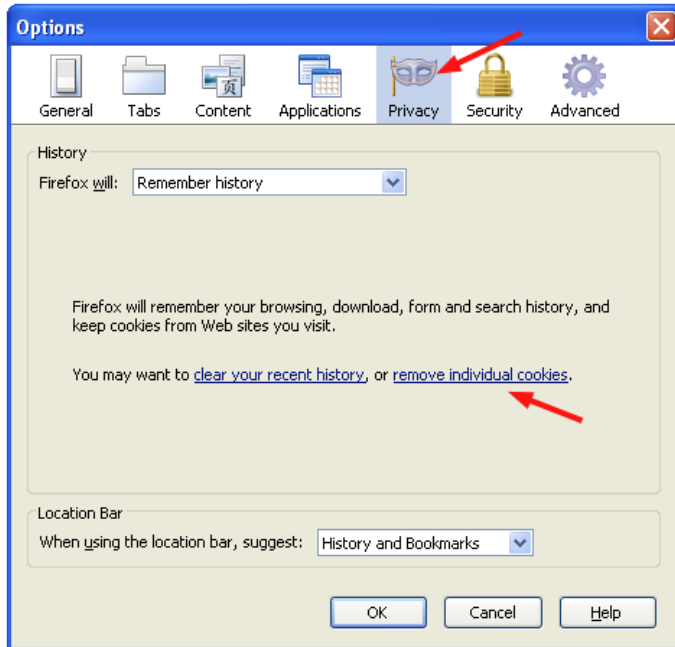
Options

General Tabs Content Applications Privacy Security Advanced

History

Firefox will: Remember history

Firefox will remember your browsing, download, form and search history, and keep cookies from Web sites you visit.

You may want to clear your recent history, or remove individual cookies.

Location Bar

When using the location bar, suggest: History and Bookmarks

OK Cancel Help